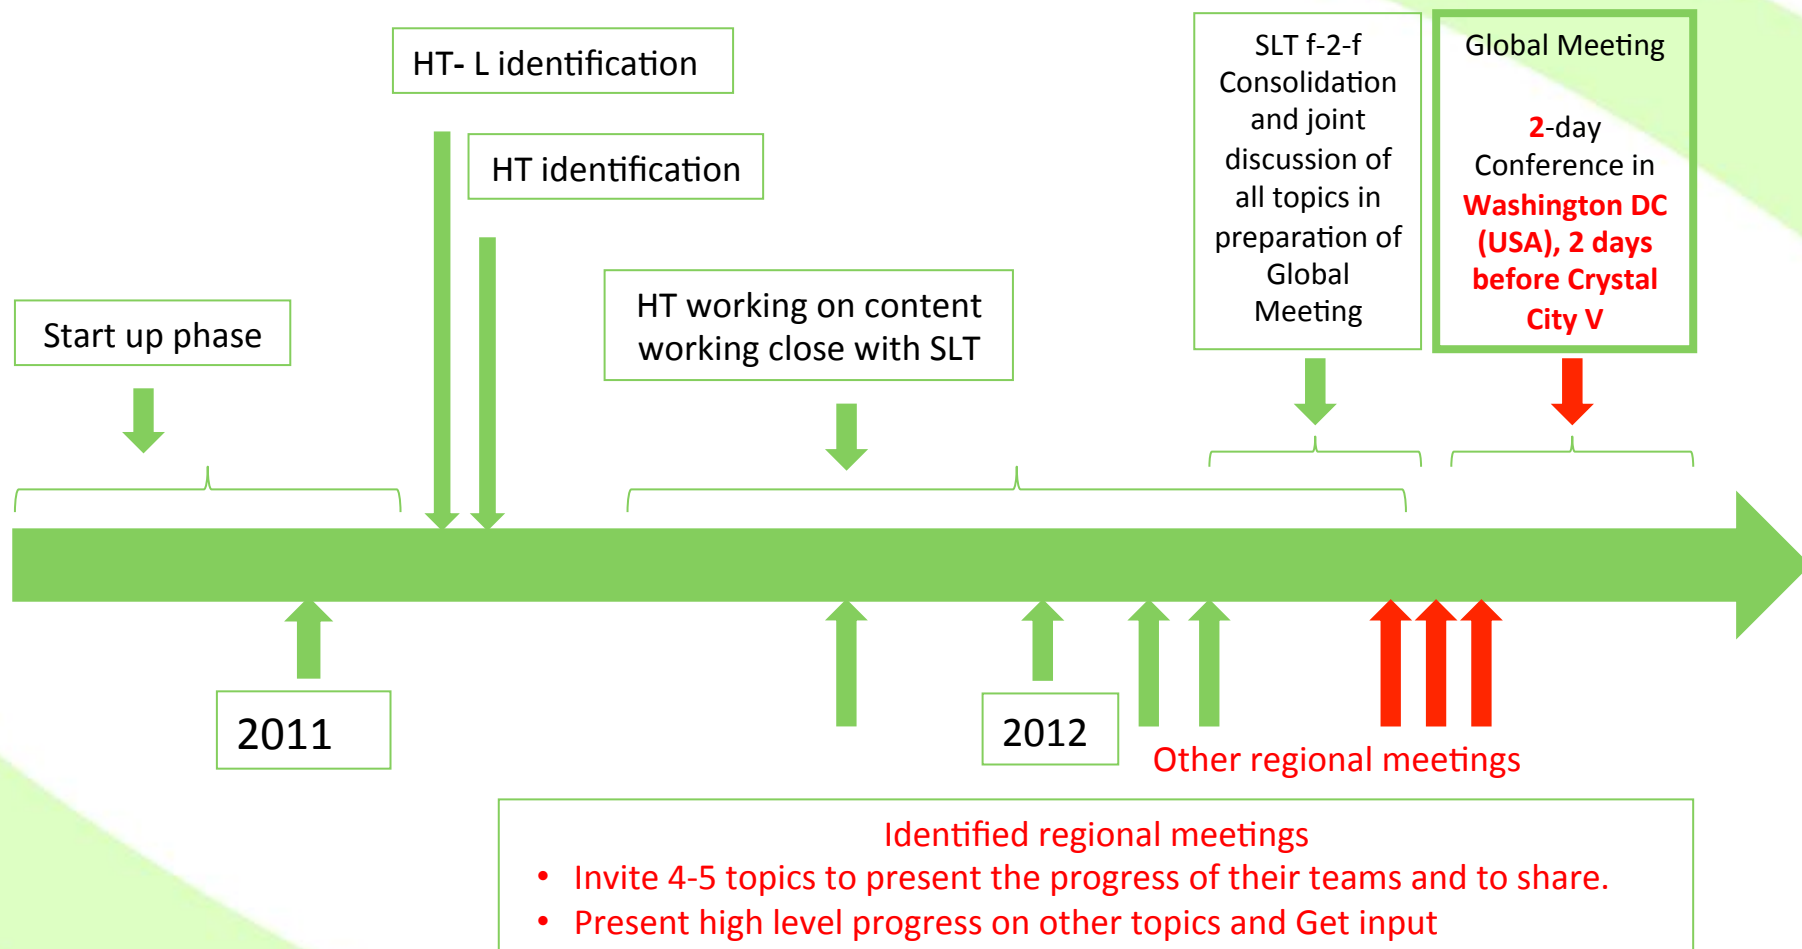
HT- L identification

HT identification

SLT f-2-f Consolidation and joint discussion of all topics in preparation of Global Meeting

Global Meeting

2-day Conference in Washington DC (USA), 2 days before Crystal City V

Start up phase

HT working on content working close with SLT

2011

2012

Other regional meetings

Identified regional meetings
• Invite 4-5 topics to present the progress of their teams and to share.
• Present high level progress on other topics and Get input